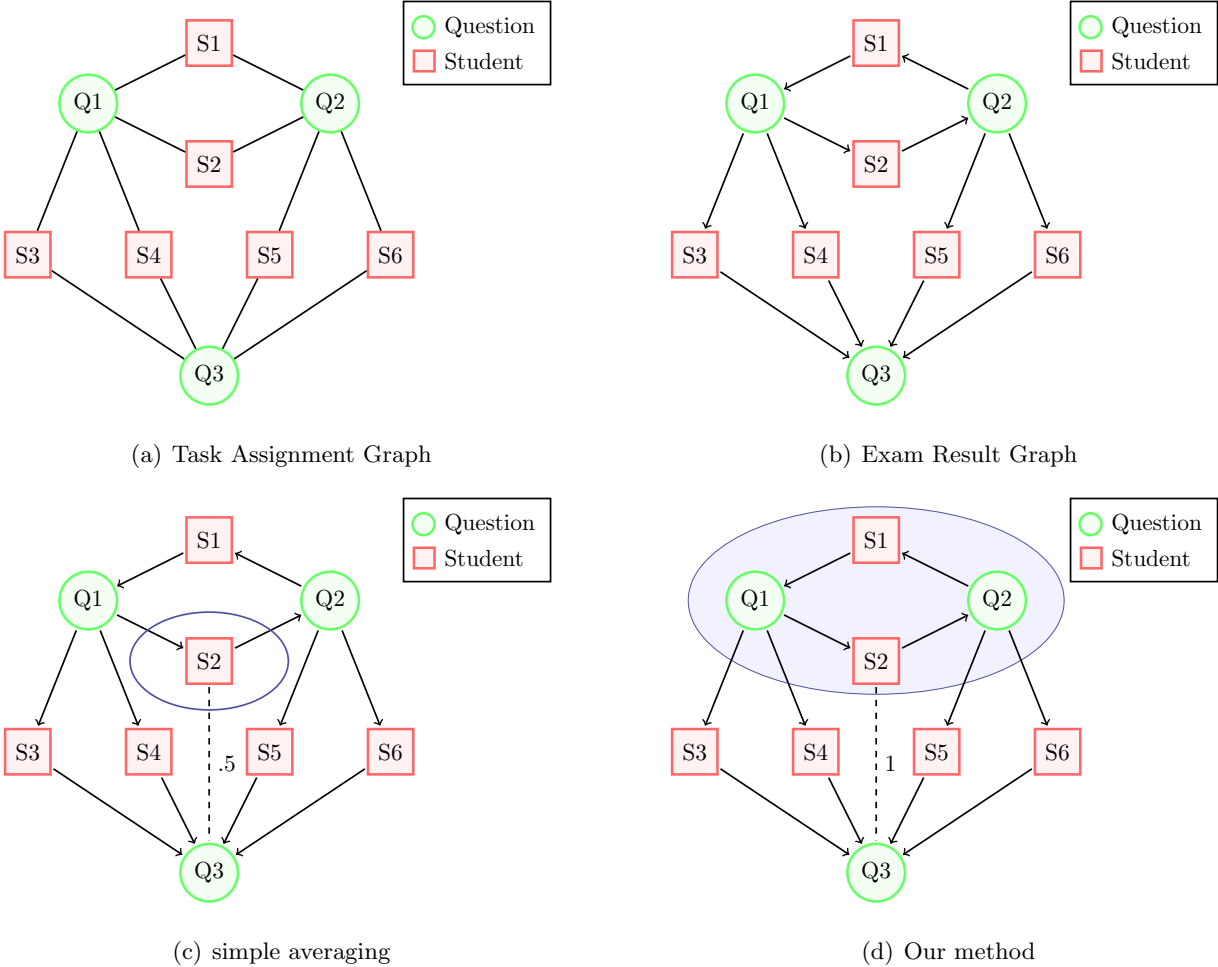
Question
Student

S1
Q1
Q2
S2
S3
S4
S5
S6
Q3

(a) Task Assignment Graph

Question
Student

S1
Q1
Q2
S2
S3
S4
S5
S6
Q3

(b) Exam Result Graph

Question
Student

S1
Q1
Q2
S2
S3
S4
.5
S5
S6
Q3

(c) simple averaging

Question
Student

S1
Q1
Q2
S2
S3
S4
1
S5
S6
Q3

(d) Our method